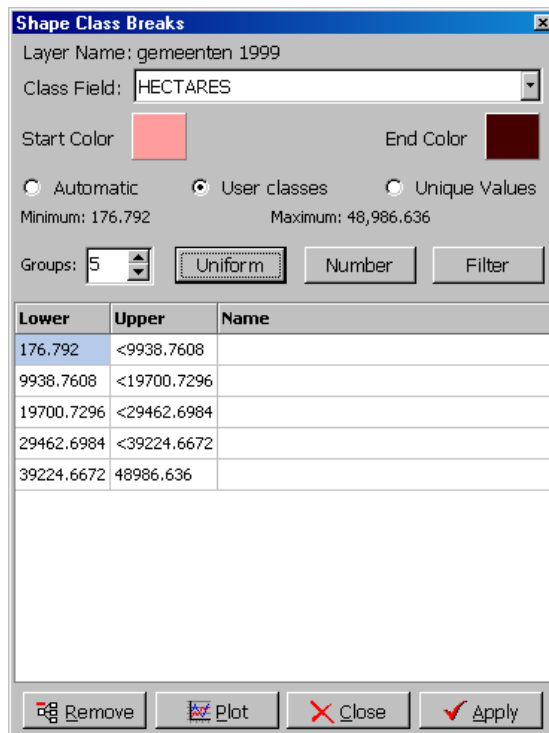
Shape Class Breaks

Layer Name: gemeenten 1999

Class Field: HECTARES

Start Color

End Color

Automatic

User classes

Unique Values

Minimum: 176.792

Maximum: 48,986.636

Groups: 5

Uniform

Number

Filter

| Lower | Upper | Name |
|---|---|---|
| 176.792 | <9938.7608 | |
| 9938.7608 | <19700.7296 | |
| 19700.7296 | <29462.6984 | |
| 29462.6984 | <39224.6672 | |
| 39224.6672 | 48986.636 | |

Remove

Plot

Close

Apply